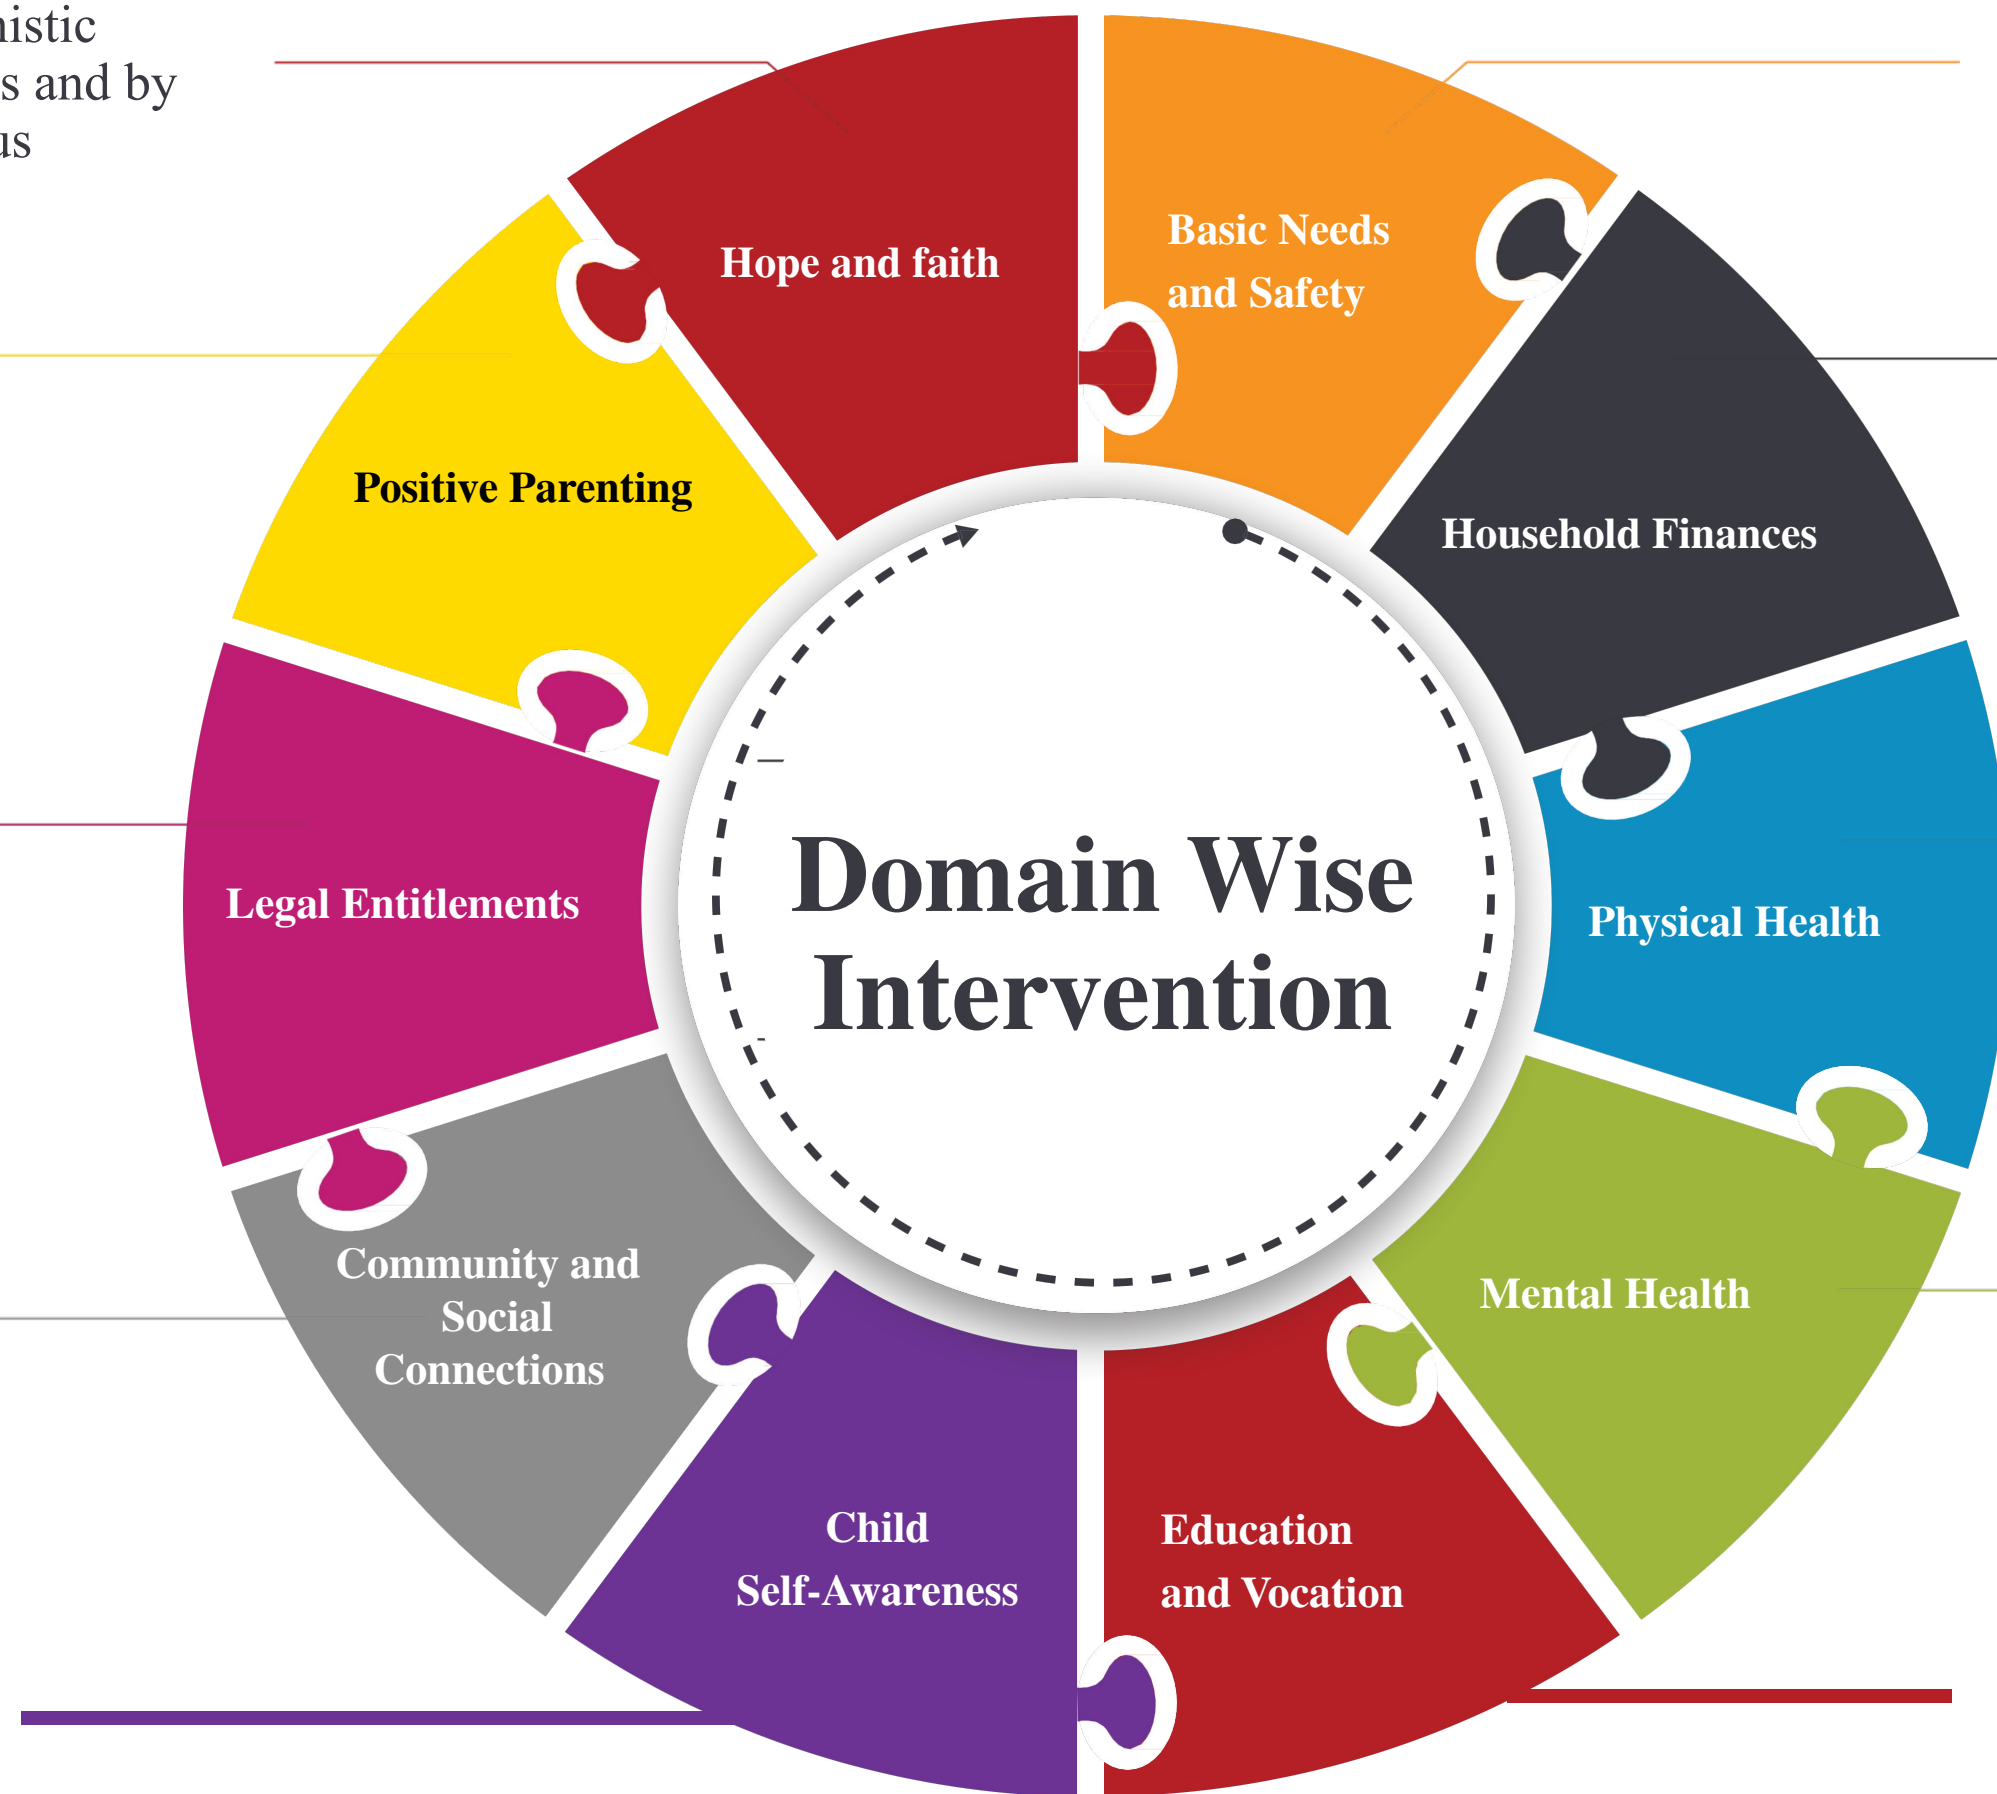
istic
s and by
us

Hope and faith

Basic Needs and Safety

Household Finances

Positive Parenting

Legal Entitlements

Domain Wise Intervention

Physical Health

Mental Health

Community and Social Connections

Child Self-Awareness

Education and Vocation